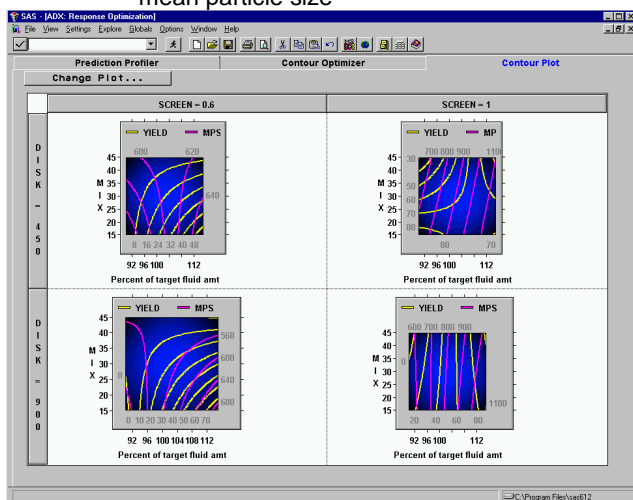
mean particle size

SAS - [ADX: Response Optimization]

File View Settings Explore Globals Options Window Help

Prediction Profiler | Contour Optimizer | Contour Plot

Change Plot...

| | SCREEN = 0.6 | SCREEN = 1 |
|---|---|---|
| DISK = 450 | YIELD MPS; 600 620 640; 45 40 35 30 25 20 15; MIX; 8 16 24 32 40 48; 92 96 100 112; Percent of target fluid amt | YIELD MP; 700 800 900 1100; 45 40 35 30 25 20 15; MIX; 30 40 50 60 70 80; 80 70; 92 96 100 112; Percent of target fluid amt |
| DISK = 900 | YIELD MPS; 560 600 640 680; 45 40 35 30 25 20 15; MIX; 0; 0 10 20 30 40 50 60 70; 92 96 100 104 108 112; Percent of target fluid amt | YIELD MPS; 600 700 800 900; 45 40 35 30 25 20 15; MIX; 1100; 20 40 60 80; 92 96 100 112; Percent of target fluid amt |

C:\Program Files\sas612